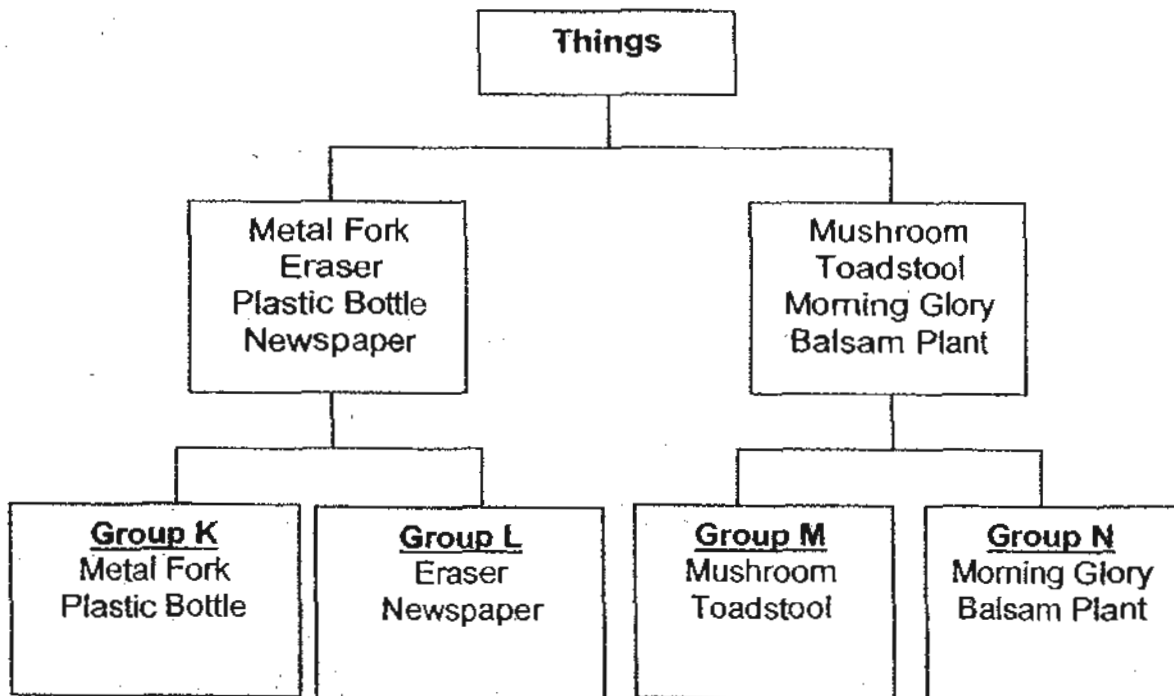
Things

Metal Fork
Eraser
Plastic Bottle
Newspaper

Mushroom
Toadstool
Morning Glory
Balsam Plant

Group K
Metal Fork
Plastic Bottle

Group L
Eraser
Newspaper

Group M
Mushroom
Toadstool

Group N
Morning Glory
Balsam Plant